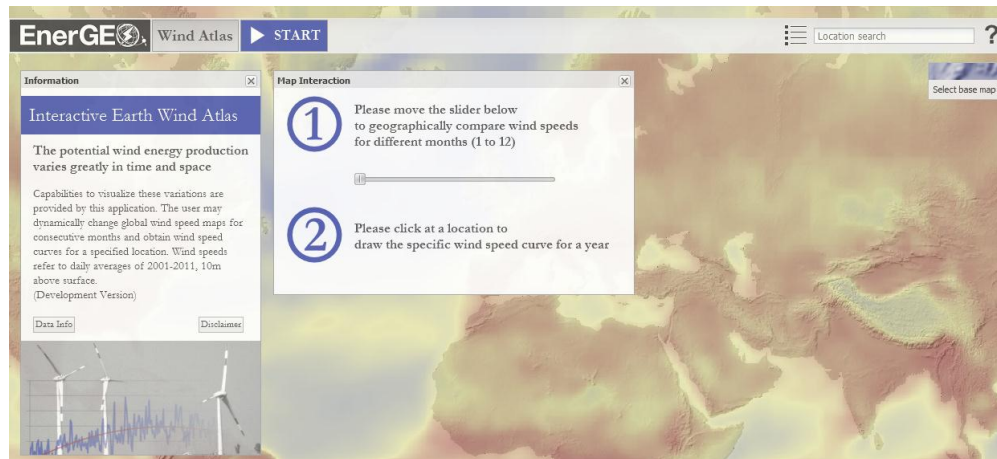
EnerGEO Wind Atlas START

Location search ?

Select base map

Information ×

Interactive Earth Wind Atlas

The potential wind energy production varies greatly in time and space

Capabilities to visualize these variations are provided by this application. The user may dynamically change global wind speed maps for consecutive months and obtain wind speed curves for a specified location. Wind speeds refer to daily averages of 2001-2011, 10m above surface.
(Development Version)

Data Info Disclaimer

Map Interaction ×

1 Please move the slider below to geographically compare wind speeds for different months (1 to 12)

2 Please click at a location to draw the specific wind speed curve for a year